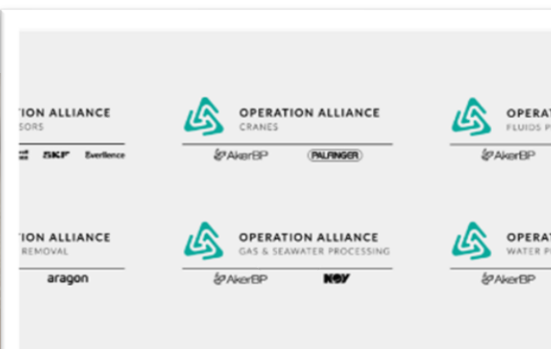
TION ALLIANCE
SORS
SKF Everllence

OPERATION ALLIANCE
CRANES
AkerBP PALFINGER

OPERAT
FLUIDS P
AkerBP

TION ALLIANCE
REMOVAL
aragon

OPERATION ALLIANCE
GAS & SEAWATER PROCESSING
AkerBP NOV

OPERAT
WATER P
AkerBP